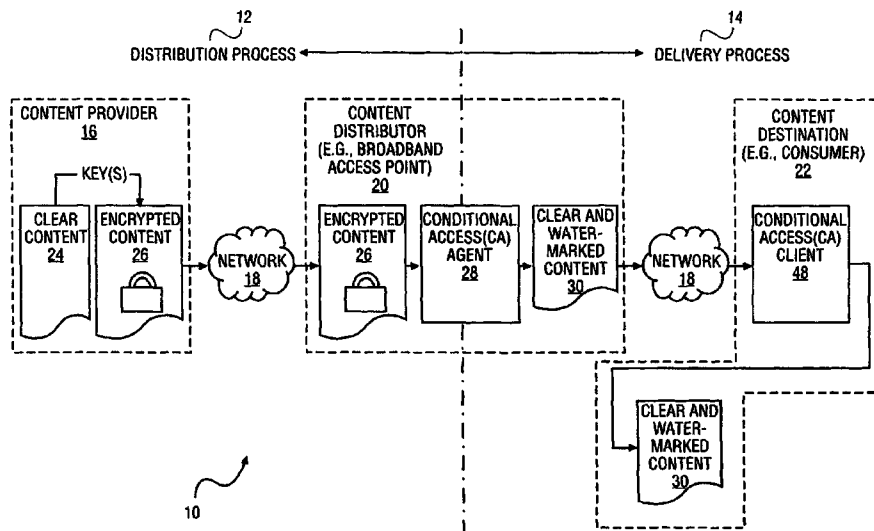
12
DISTRIBUTION PROCESS

14
DELIVERY PROCESS

CONTENT PROVIDER
16

KEY(S)

CLEAR CONTENT
24

ENCRYPTED CONTENT
26

NETWORK
18

CONTENT DISTRIBUTOR (E.G., BROADBAND ACCESS POINT)
20

ENCRYPTED CONTENT
26

CONDITIONAL ACCESS(CA) AGENT
28

CLEAR AND WATERMARKED CONTENT
30

NETWORK
18

CONTENT DESTINATION (E.G., CONSUMER)
22

CONDITIONAL ACCESS(CA) CLIENT
48

CLEAR AND WATERMARKED CONTENT
30

10